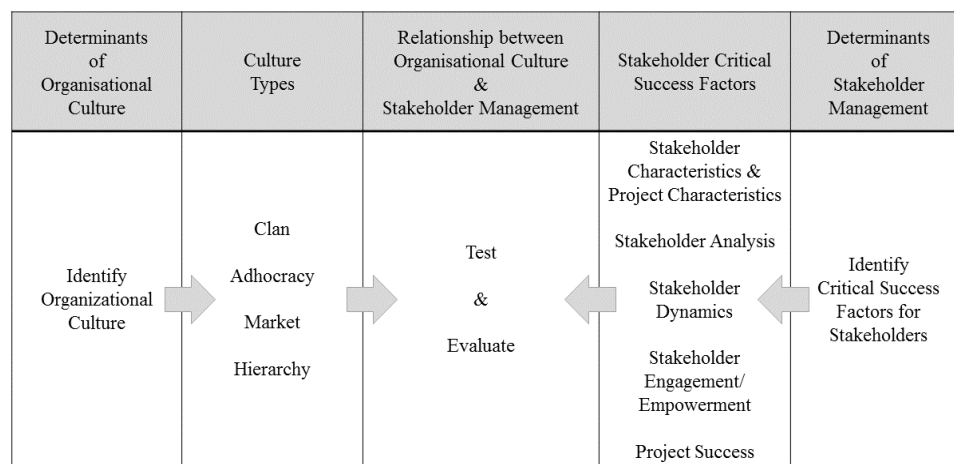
| Determinants of Organisational Culture | Culture Types | Relationship between Organisational Culture & Stakeholder Management | Stakeholder Critical Success Factors | Determinants of Stakeholder Management |
|---|---|---|---|---|
| Identify Organizational Culture | Clan<br>Adhocracy<br>Market<br>Hierarchy | Test<br>&<br>Evaluate | Stakeholder Characteristics & Project Characteristics<br>Stakeholder Analysis<br>Stakeholder Dynamics<br>Stakeholder Engagement/ Empowerment<br>Project Success | Identify Critical Success Factors for Stakeholders |